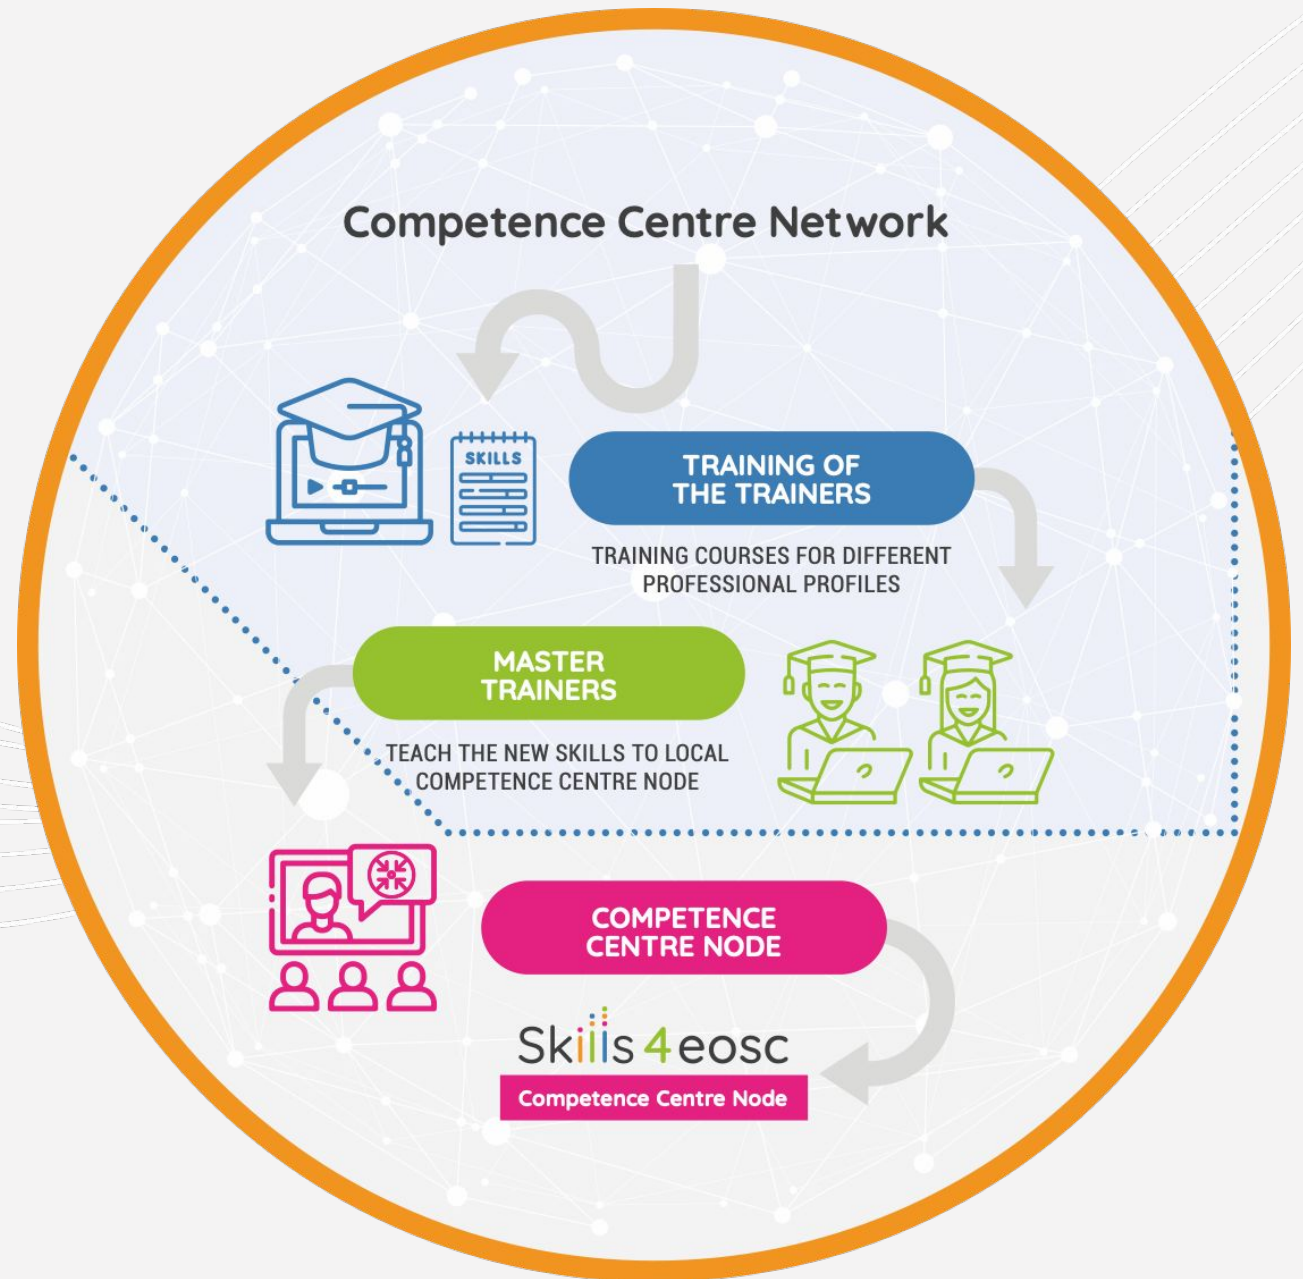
Competence Centre Network

SKILLS

TRAINING OF THE TRAINERS

TRAINING COURSES FOR DIFFERENT PROFESSIONAL PROFILES

MASTER TRAINERS

TEACH THE NEW SKILLS TO LOCAL COMPETENCE CENTRE NODE

COMPETENCE CENTRE NODE

Skills4eosc

Competence Centre Node